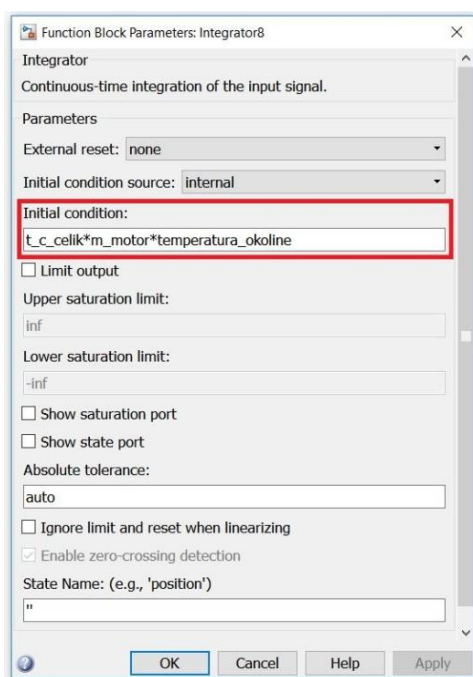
Function Block Parameters: Integrator8

Integrator

Continuous-time integration of the input signal.

Parameters

External reset: none

Initial condition source: internal

Initial condition:

t_c_celik*m_motor*temperatura_okoline

Limit output

Upper saturation limit:

inf

Lower saturation limit:

-inf

Show saturation port

Show state port

Absolute tolerance:

auto

Ignore limit and reset when linearizing

Enable zero-crossing detection

State Name: (e.g., 'position')

''

OK Cancel Help Apply